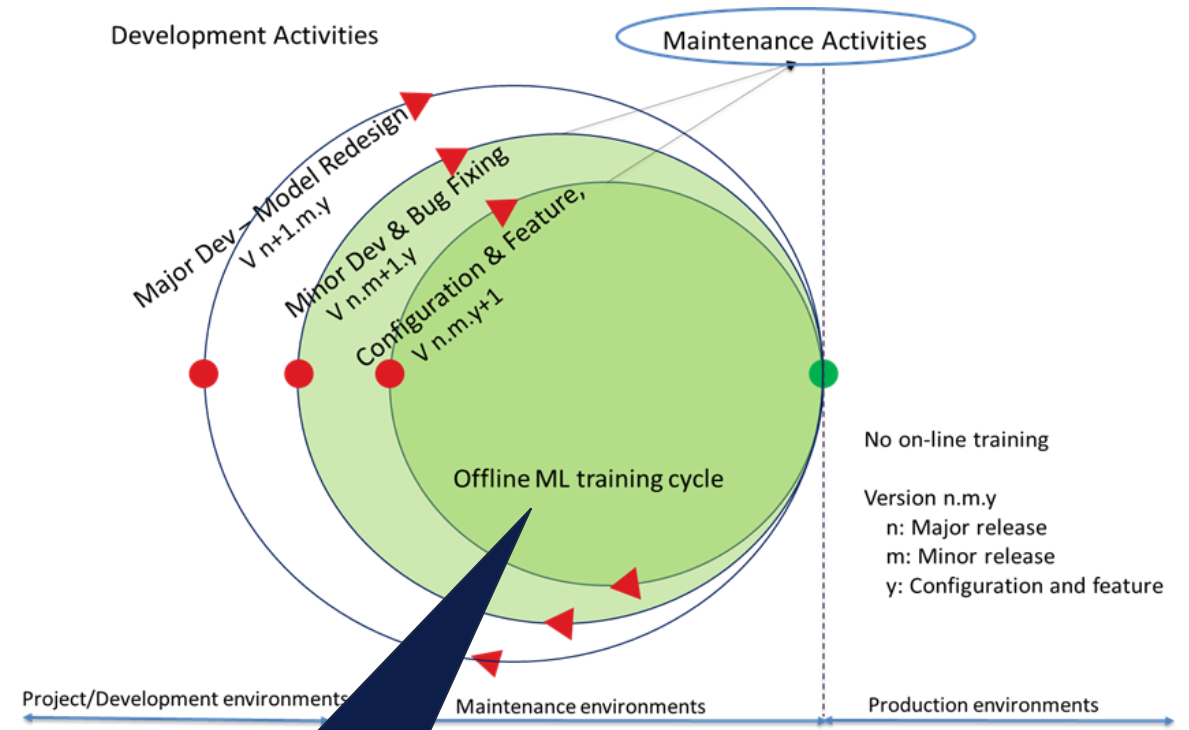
Development Activities

Maintenance Activities

Major Dev – Model Redesign
V n+1.m.y

Minor Dev & Bug Fixing
V n.m+1.y

Configuration & Feature,
V n.m.y+1

Offline ML training cycle

No on-line training

Version n.m.y
n: Major release
m: Minor release
y: Configuration and feature

Project/Development environments

Maintenance environments

Production environments